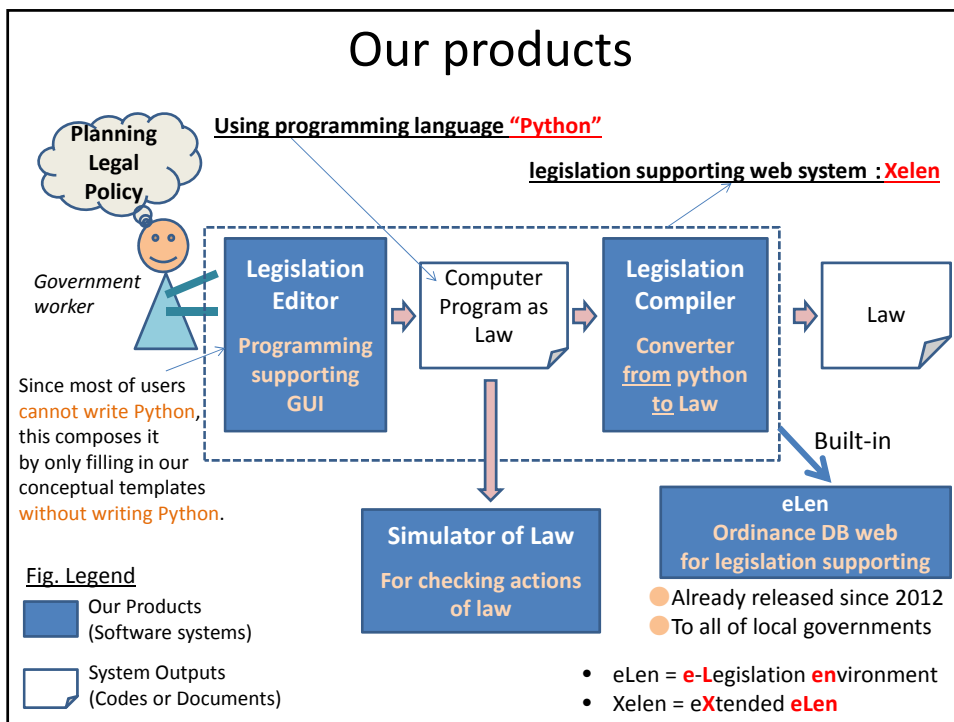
Our products

Planning Legal Policy

Using programming language "Python"

legislation supporting web system :Xelen

Government worker

Legislation Editor

Programming supporting GUI

Computer Program as Law

Legislation Compiler

Converter from python to Law

Law

Since most of users cannot write Python, this composes it by only filling in our conceptual templates without writing Python.

Built-in

eLen
Ordinance DB web for legislation supporting

Simulator of Law

For checking actions of law

Fig. Legend

Our Products (Software systems)

System Outputs (Codes or Documents)

Already released since 2012
To all of local governments

• eLen = e-Legislation environment
• Xelen = eXtended eLen